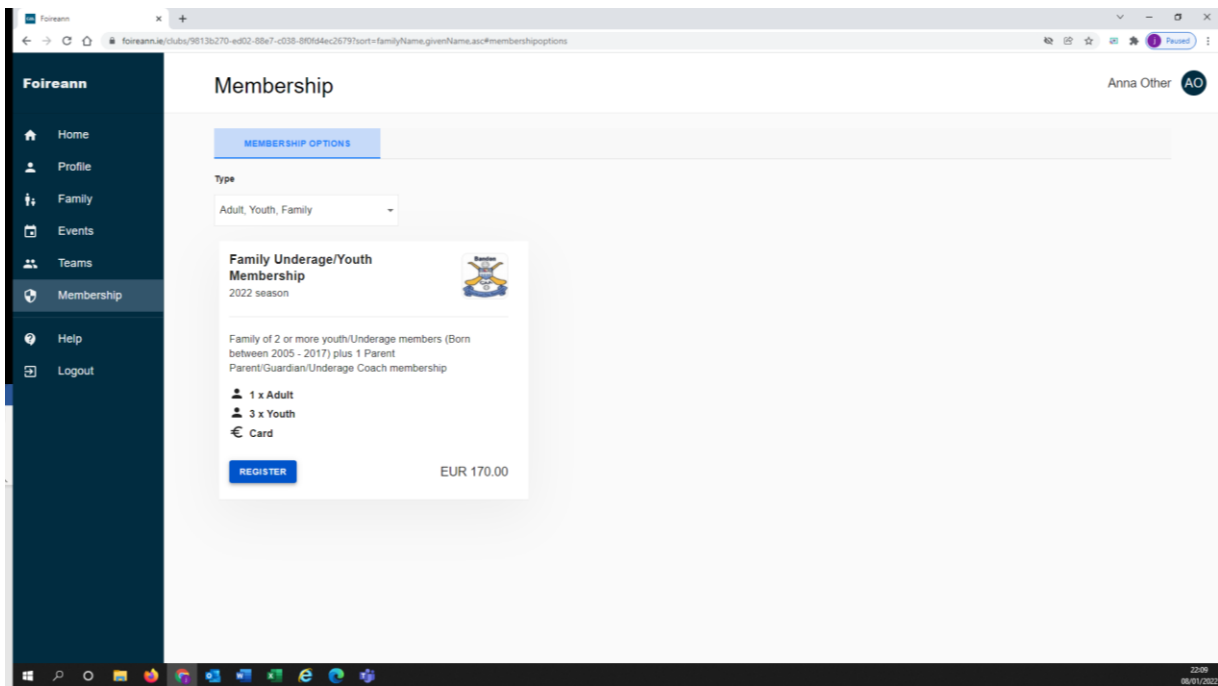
Foireann

foireann.ie/clubs/9813b270-ed02-88e7-c038-8f0fd4ec2679?sort=familyName,givenName,asc#membershipoptions

Paused

Foireann

Home
Profile
Family
Events
Teams
Membership
Help
Logout

Membership

Anna Other AO

MEMBERSHIP OPTIONS

Type

Adult, Youth, Family

Family Underage/Youth Membership
2022 season

Family of 2 or more youth/Underage members (Born between 2005 - 2017) plus 1 Parent Parent/Guardian/Underage Coach membership

1 x Adult
3 x Youth
€ Card

REGISTER

EUR 170.00

22:09
08/01/2022